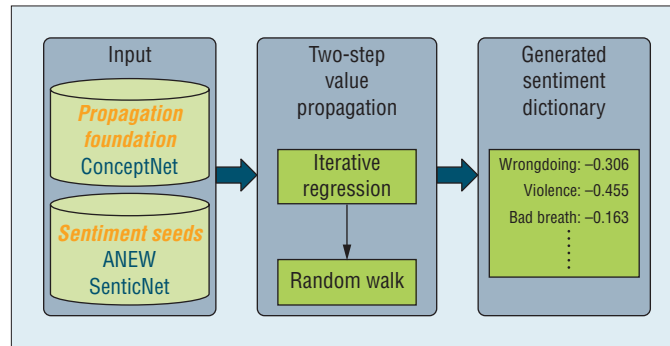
Input

Propagation foundation
ConceptNet

Sentiment seeds
ANEW
SenticNet

Two-step value propagation

Iterative regression

Random walk

Generated sentiment dictionary

Wrongdoing: –0.306
Violence: –0.455
Bad breath: –0.163
⋮